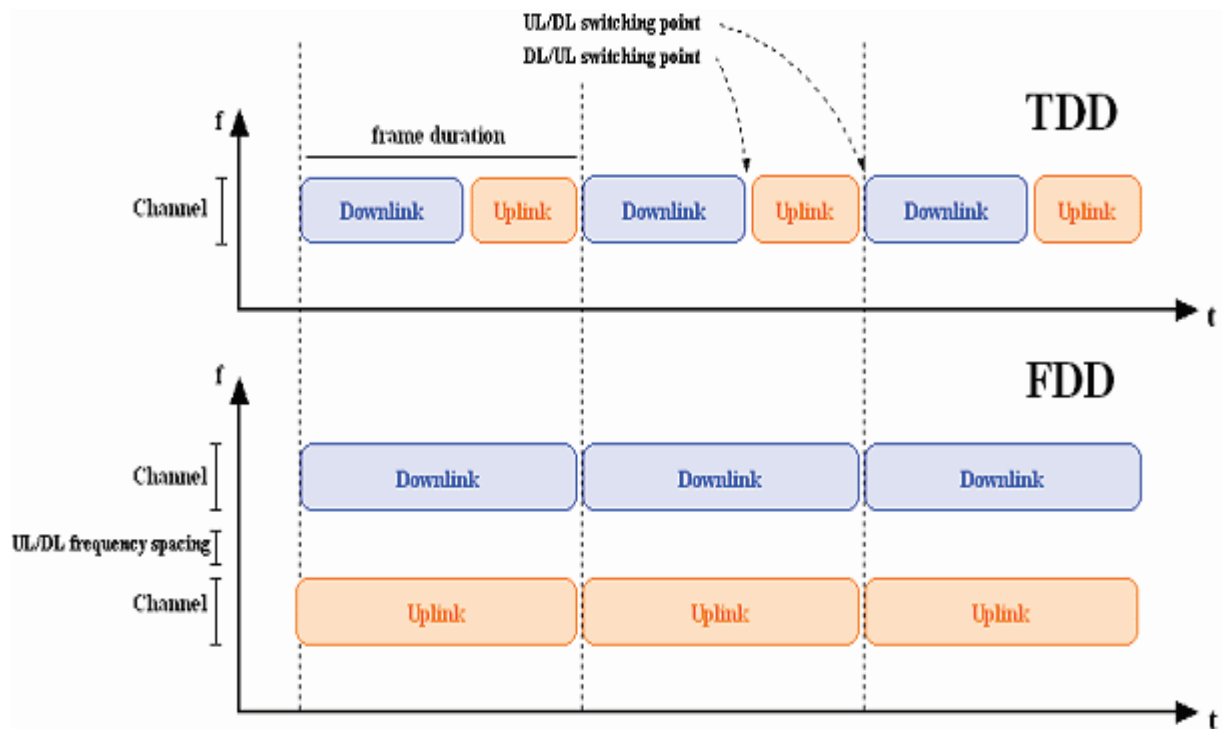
UL/DL switching point
DL/UL switching point

TDD

f

frame duration

Channel

Downlink
Uplink
Downlink
Uplink
Downlink
Uplink

t

f

FDD

Channel
Downlink
Downlink
Downlink

UL/DL frequency spacing

Channel
Uplink
Uplink
Uplink

t